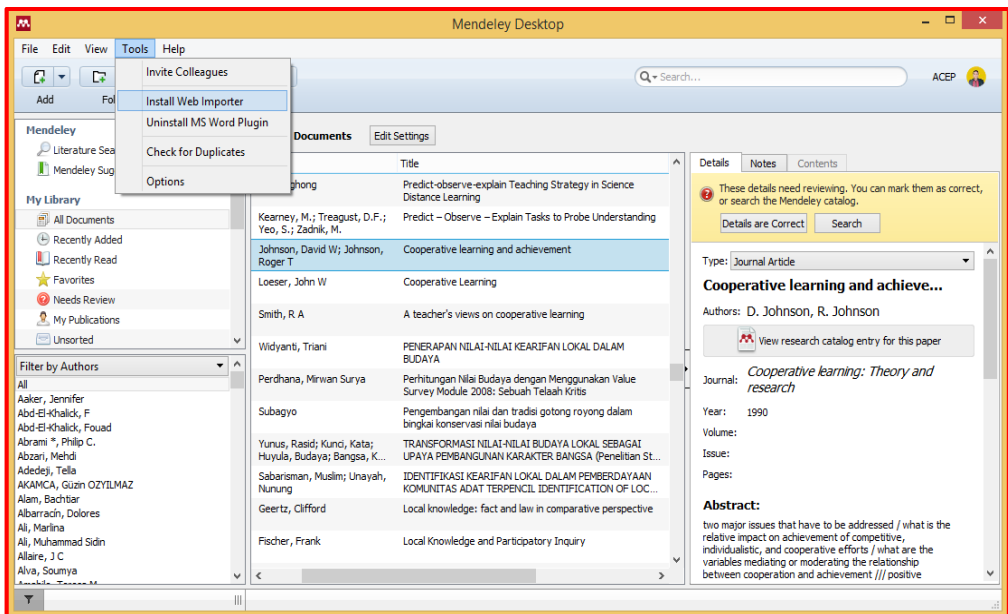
Mendeley Desktop

File Edit View Tools Help

Invite Colleagues
Install Web Importer
Uninstall MS Word Plugin
Check for Duplicates
Options

Add Fo

Search...

ACEP

Mendeley
Literature Sea
Mendeley Sug

My Library
All Documents
Recently Added
Recently Read
Favorites
Needs Review
My Publications
Unsorted

Filter by Authors
All
Aaker, Jennifer
Abd-El-Khalick, F
Abd-El-Khalick, Fouad
Abrami *, Philip C.
Abzari, Mehdi
Adedeji, Tella
AKAMCA, Güzin OZYILMAZ
Alam, Bachtiar
Albarracín, Dolores
Ali, Marlina
Ali, Muhammad Sidin
Allaire, J C
Alva, Soumya

Documents Edit Settings

| | Title |
|---|---|
| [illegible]ghong | Predict-observe-explain Teaching Strategy in Science Distance Learning |
| Kearney, M.; Treagust, D.F.; Yeo, S.; Zadnik, M. | Predict – Observe – Explain Tasks to Probe Understanding |
| Johnson, David W; Johnson, Roger T | Cooperative learning and achievement |
| Loeser, John W | Cooperative Learning |
| Smith, R A | A teacher's views on cooperative learning |
| Widyanti, Triani | PENERAPAN NILAI-NILAI KEARIFAN LOKAL DALAM BUDAYA |
| Perdhana, Mirwan Surya | Perhitungan Nilai Budaya dengan Menggunakan Value Survey Module 2008: Sebuah Telaah Kritis |
| Subagyo | Pengembangan nilai dan tradisi gotong royong dalam bingkai konservasi nilai budaya |
| Yunus, Rasid; Kunci, Kata; Huyula, Budaya; Bangsa, K... | TRANSFORMASI NILAI-NILAI BUDAYA LOKAL SEBAGAI UPAYA PEMBANGUNAN KARAKTER BANGSA (Penelitian St... |
| Sabarisman, Muslim; Unayah, Nunung | IDENTIFIKASI KEARIFAN LOKAL DALAM PEMBERDAYAAN KOMUNITAS ADAT TERPENCIL IDENTIFICATION OF LOC... |
| Geertz, Clifford | Local knowledge: fact and law in comparative perspective |
| Fischer, Frank | Local Knowledge and Participatory Inquiry |

Details Notes Contents

These details need reviewing. You can mark them as correct, or search the Mendeley catalog.
Details are Correct Search

Type: Journal Article

Cooperative learning and achieve...

Authors: D. Johnson, R. Johnson

View research catalog entry for this paper

Journal: Cooperative learning: Theory and research

Year: 1990
Volume:
Issue:
Pages:

Abstract:
two major issues that have to be addressed / what is the relative impact on achievement of competitive, individualistic, and cooperative efforts / what are the variables mediating or moderating the relationship between cooperation and achievement /// positive